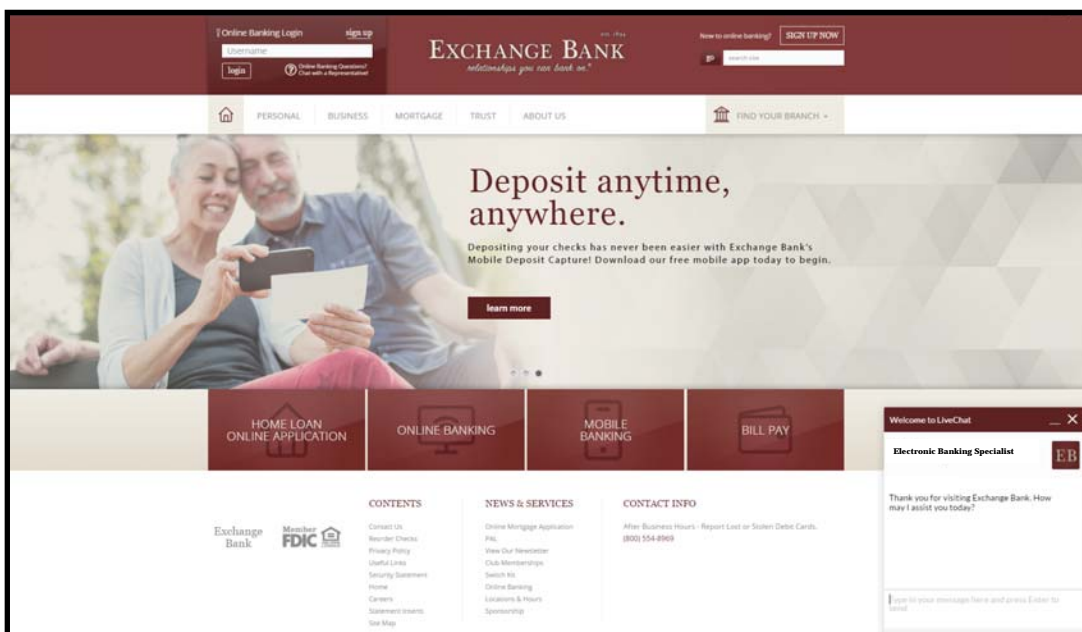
Online Banking Login sign up
Username
login
Online Banking Questions? Chat with a Representative!

EST. 1944
EXCHANGE BANK
relationships you can bank on.®

New to online banking? SIGN UP NOW
search site

PERSONAL BUSINESS MORTGAGE TRUST ABOUT US
FIND YOUR BRANCH

Deposit anytime, anywhere.

Depositing your checks has never been easier with Exchange Bank's Mobile Deposit Capture! Download our free mobile app today to begin.

learn more

HOME LOAN ONLINE APPLICATION
ONLINE BANKING
MOBILE BANKING
BILL PAY

Exchange Bank
Member FDIC

CONTENTS
Contact Us
Reorder Checks
Privacy Policy
Useful Links
Security Statement
Home
Careers
Statement Inserts
Site Map

NEWS & SERVICES
Online Mortgage Application
PAL
View Our Newsletter
Club Memberships
Switch Kit
Online Banking
Locations & Hours
Sponsorship

CONTACT INFO
After Business Hours - Report Lost or Stolen Debit Cards.
(800) 554-8969

Welcome to LiveChat
Electronic Banking Specialist
EB
Thank you for visiting Exchange Bank. How may I assist you today?
Type in your message here and press Enter to send